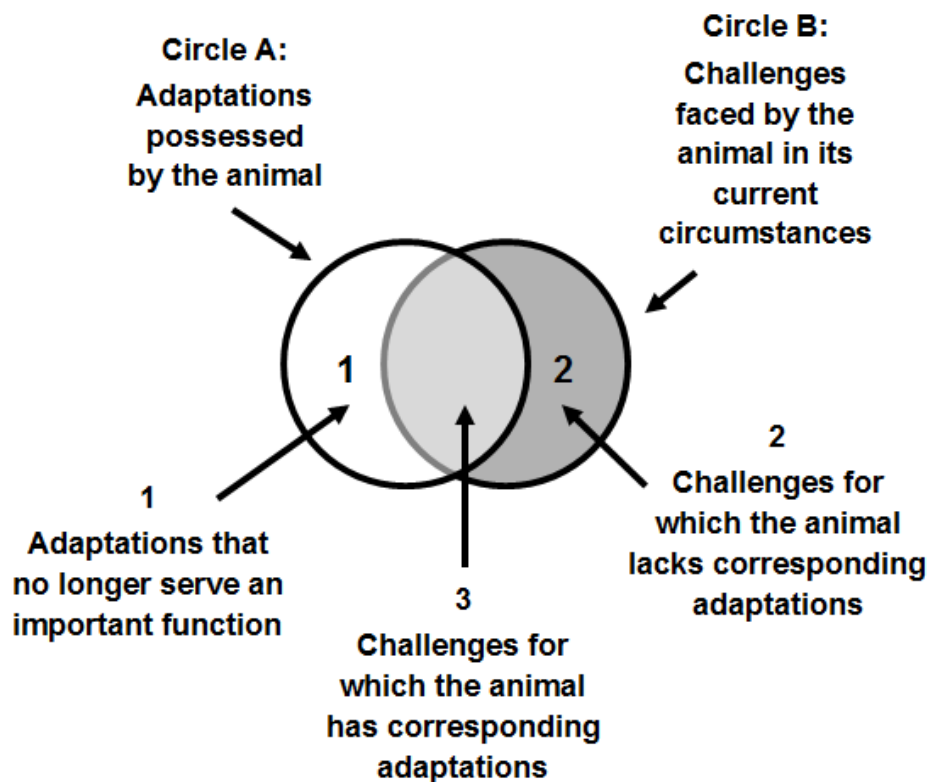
Circle A:
Adaptations possessed by the animal

Circle B:
Challenges faced by the animal in its current circumstances

1

2

1
Adaptations that no longer serve an important function

2
Challenges for which the animal lacks corresponding adaptations

3
Challenges for which the animal has corresponding adaptations